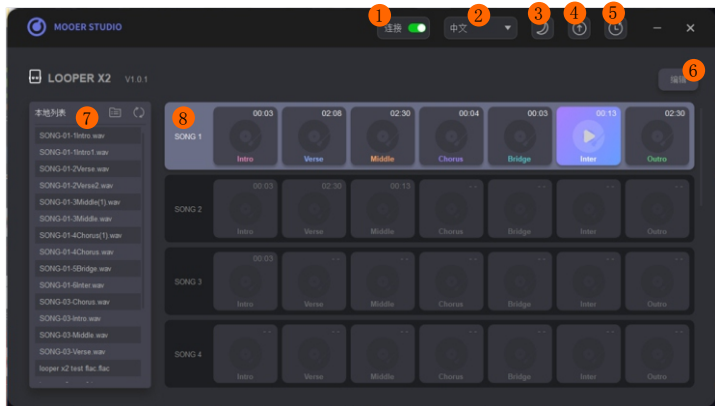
MOOER STUDIO

1 连接 2 中文 3 4 5

LOOPER X2 V1.0.1

6 编辑

本地列表 7

SONG-01-1Intro.wav
SONG-01-1Intro1.wav
SONG-01-2Verse.wav
SONG-01-2Verse2.wav
SONG-01-3Middle(1).wav
SONG-01-3Middle.wav
SONG-01-4Chorus(1).wav
SONG-01-4Chorus.wav
SONG-01-5Bridge.wav
SONG-01-6Inter.wav
SONG-03-Chorus.wav
SONG-03-Intro.wav
SONG-03-Middle.wav
SONG-03-Verse.wav
looper x2 test flac.flac

8 SONG 1
00:03 Intro
02:08 Verse
02:30 Middle
00:04 Chorus
00:03 Bridge
00:13 Inter
02:30 Outro

SONG 2
00:03 Intro
02:30 Verse
00:13 Middle
-- Chorus
-- Bridge
-- Inter
-- Outro

SONG 3
00:03 Intro
-- Verse
-- Middle
-- Chorus
-- Bridge
-- Inter
-- Outro

SONG 4
-- Intro
-- Verse
-- Middle
-- Chorus
-- Bridge
-- Inter
-- Outro